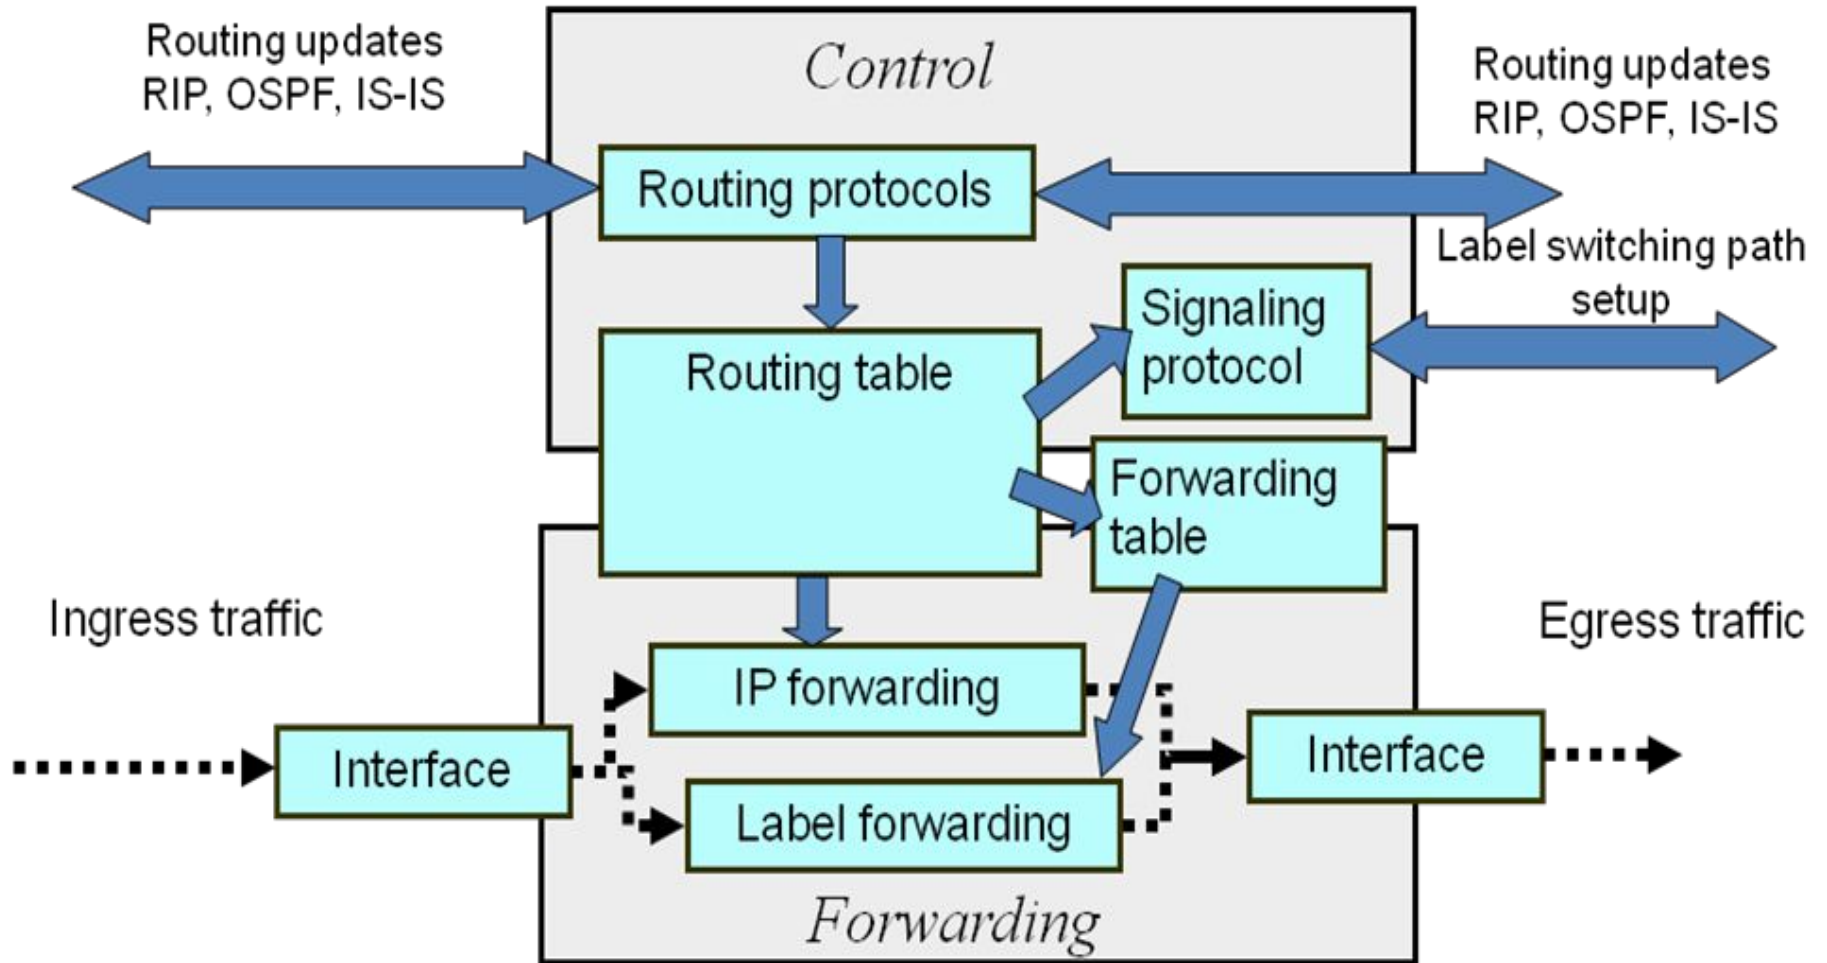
Routing updates
RIP, OSPF, IS-IS

Control

Routing updates
RIP, OSPF, IS-IS

Routing protocols

Label switching path setup

Signaling protocol

Routing table

Forwarding table

Ingress traffic

Egress traffic

IP forwarding

Interface

Interface

Label forwarding

Forwarding